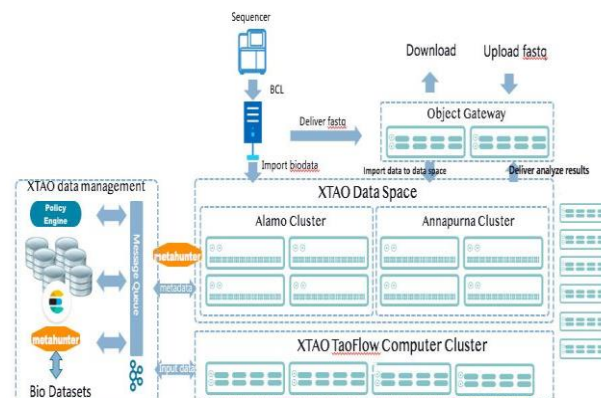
Sequencer

BCL

Download

Upload fastq

Deliver fastq

Object Gateway

Import biodata

Import data to data space

Deliver analyze results

XTAO data management

Policy Engine

Message Queue

metahunter

metahunter

metadata

input data

Bio Datasets

XTAO Data Space

Alamo Cluster

Annapurna Cluster

XTAO TaoFlow Computer Cluster